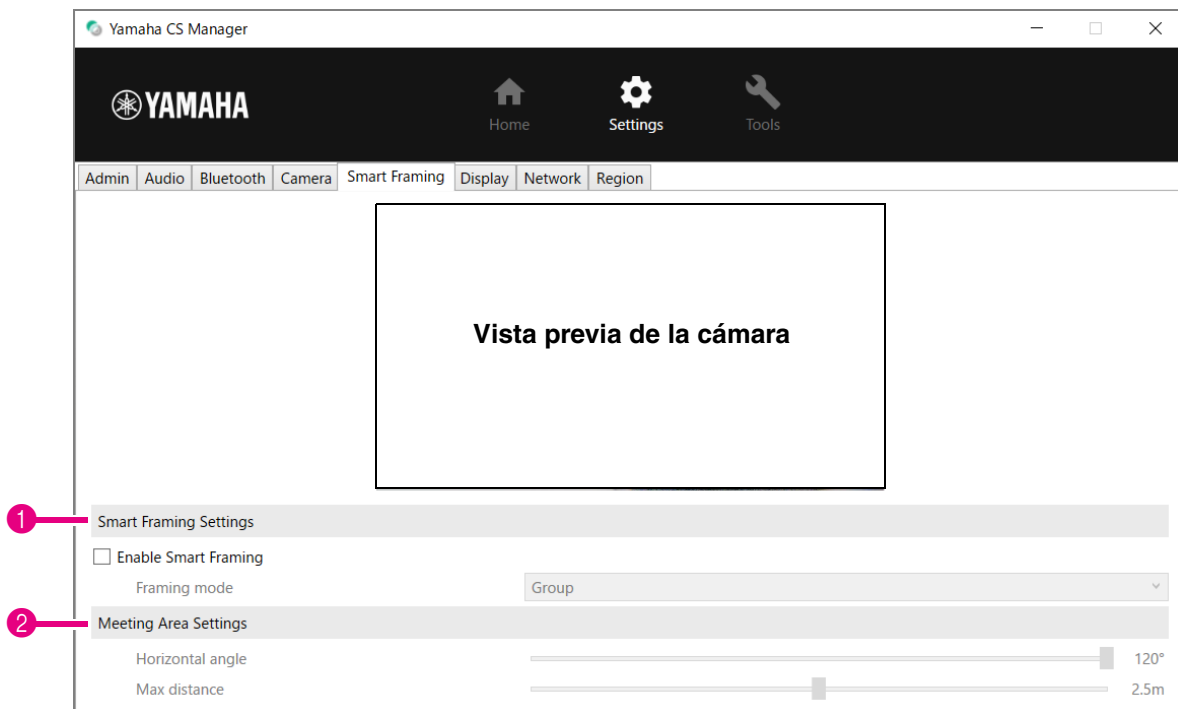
Yamaha CS Manager

YAMAHA

Home

Settings

Tools

Admin | Audio | Bluetooth | Camera | Smart Framing | Display | Network | Region

Vista previa de la cámara

1

Smart Framing Settings

Enable Smart Framing

Framing mode

Group

2

Meeting Area Settings

Horizontal angle

120°

Max distance

2.5m